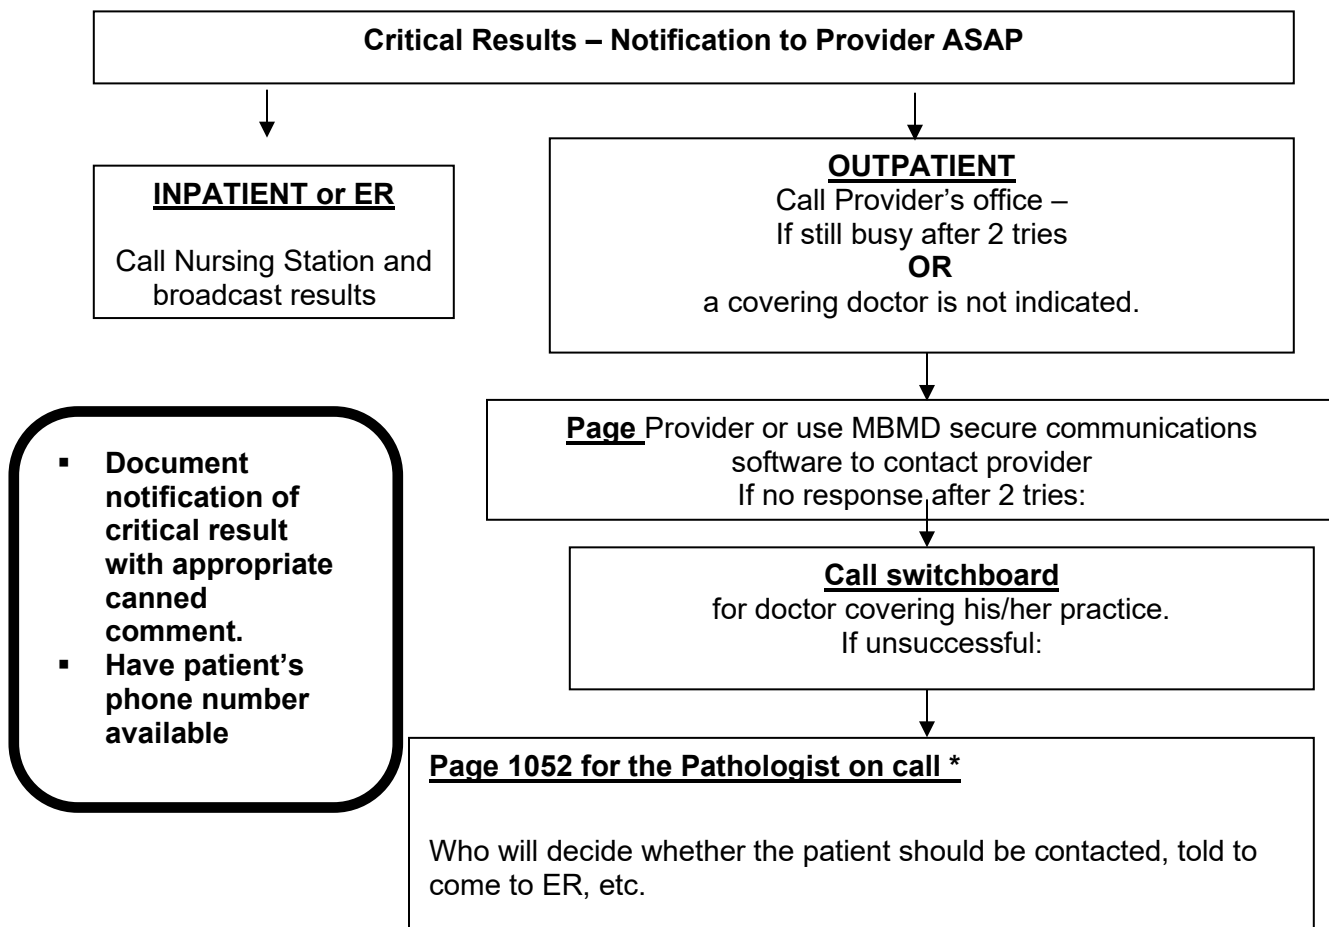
**Critical Results – Notification to Provider ASAP**

**INPATIENT or ER**

Call Nursing Station and broadcast results

**OUTPATIENT**
Call Provider's office –
If still busy after 2 tries
**OR**
a covering doctor is not indicated.

- **Document notification of critical result with appropriate canned comment.**
- **Have patient's phone number available**

**Page** Provider or use MBMD secure communications software to contact provider
If no response after 2 tries:

**Call switchboard**
for doctor covering his/her practice.
If unsuccessful:

**Page 1052 for the Pathologist on call ***

Who will decide whether the patient should be contacted, told to come to ER, etc.